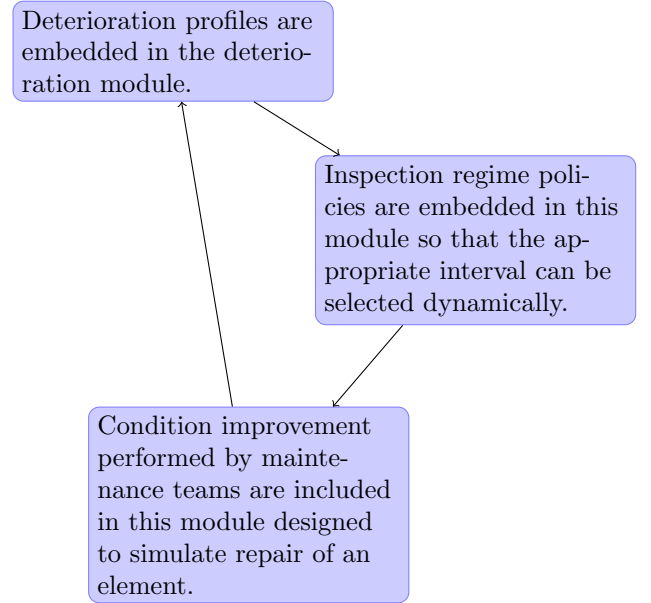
Deterioration profiles are embedded in the deterioration module.

Inspection regime policies are embedded in this module so that the appropriate interval can be selected dynamically.

Condition improvement performed by maintenance teams are included in this module designed to simulate repair of an element.